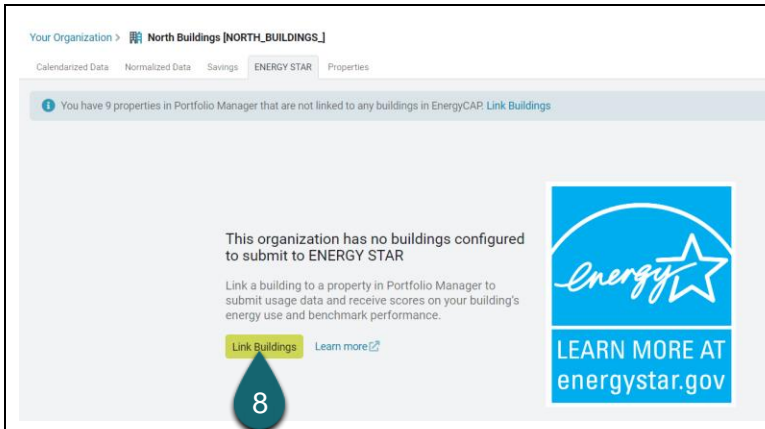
Your Organization > North Buildings [NORTH_BUILDINGS_]

Calendarized Data Normalized Data Savings ENERGY STAR Properties

You have 9 properties in Portfolio Manager that are not linked to any buildings in EnergyCAP. Link Buildings

This organization has no buildings configured to submit to ENERGY STAR

Link a building to a property in Portfolio Manager to submit usage data and receive scores on your building's energy use and benchmark performance.

Link Buildings Learn more

8

energy

LEARN MORE AT energystar.gov